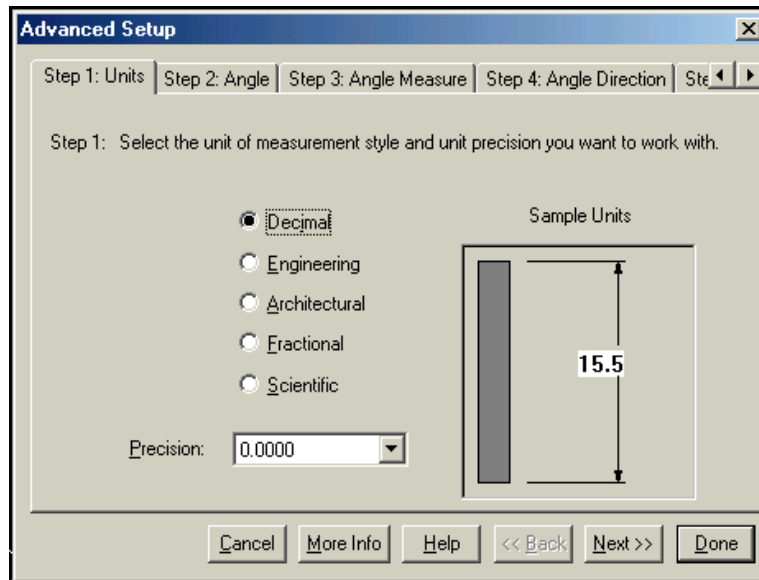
Advanced Setup

Step 1: Units | Step 2: Angle | Step 3: Angle Measure | Step 4: Angle Direction | Ste

Step 1: Select the unit of measurement style and unit precision you want to work with.

Decimal
Engineering
Architectural
Fractional
Scientific

Sample Units

15.5

Precision: 0.0000

Cancel | More Info | Help | << Back | Next >> | Done